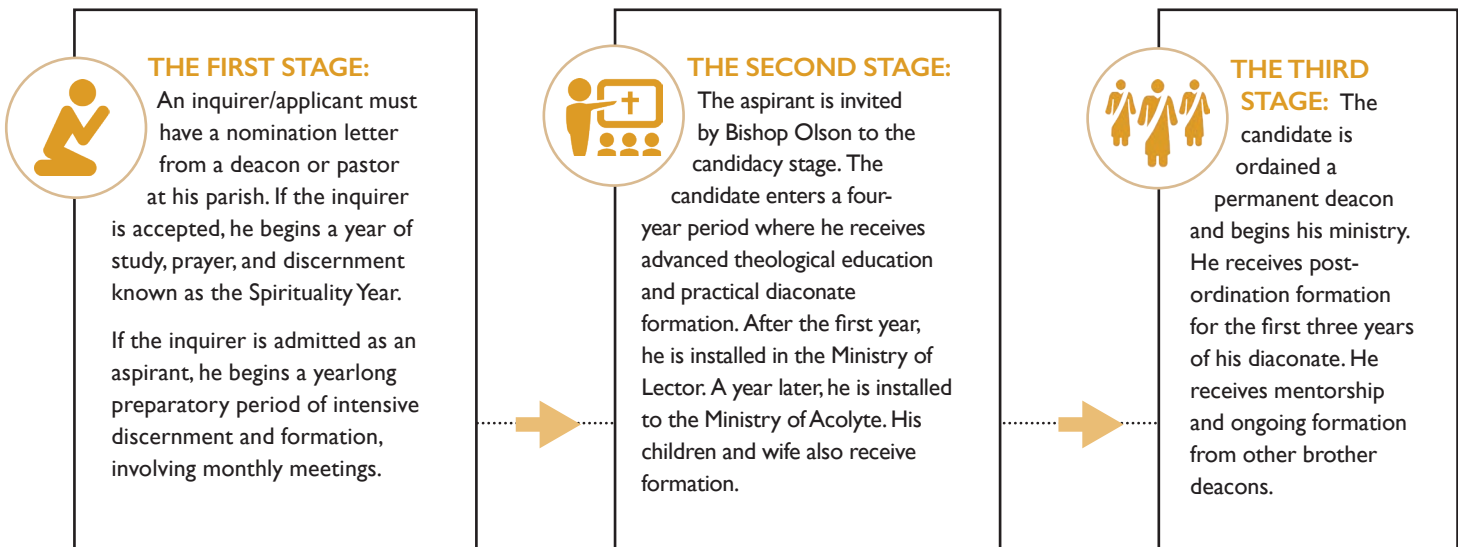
THE FIRST STAGE:
An inquirer/applicant must have a nomination letter from a deacon or pastor at his parish. If the inquirer is accepted, he begins a year of study, prayer, and discernment known as the Spirituality Year.

If the inquirer is admitted as an aspirant, he begins a yearlong preparatory period of intensive discernment and formation, involving monthly meetings.

THE SECOND STAGE:
The aspirant is invited by Bishop Olson to the candidacy stage. The candidate enters a four-year period where he receives advanced theological education and practical diaconate formation. After the first year, he is installed in the Ministry of Lector. A year later, he is installed to the Ministry of Acolyte. His children and wife also receive formation.

THE THIRD STAGE: The candidate is ordained a permanent deacon and begins his ministry. He receives post-ordination formation for the first three years of his diaconate. He receives mentorship and ongoing formation from other brother deacons.